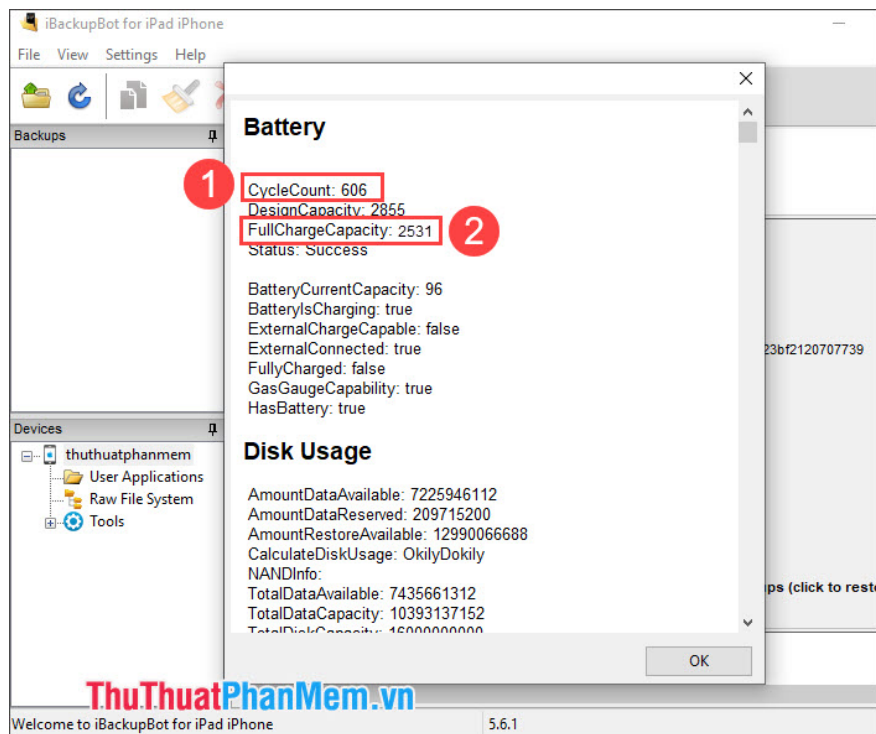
iBackupBot for iPad iPhone

File View Settings Help

Backups

Devices

thuthuatphanmem
User Applications
Raw File System
Tools

Battery

1

CycleCount: 606
DesignCapacity: 2855
FullChargeCapacity: 2531
Status: Success

2

BatteryCurrentCapacity: 96
BatteryIsCharging: true
ExternalChargeCapable: false
ExternalConnected: true
FullyCharged: false
GasGaugeCapability: true
HasBattery: true

Disk Usage

AmountDataAvailable: 7225946112
AmountDataReserved: 209715200
AmountRestoreAvailable: 12990066688
CalculateDiskUsage: OkilyDokily
NANDInfo:
TotalDataAvailable: 7435661312
TotalDataCapacity: 10393137152
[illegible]

OK

23bf2120707739

ps (click to rest

ThuThuatPhanMem.vn

Welcome to iBackupBot for iPad iPhone

5.6.1